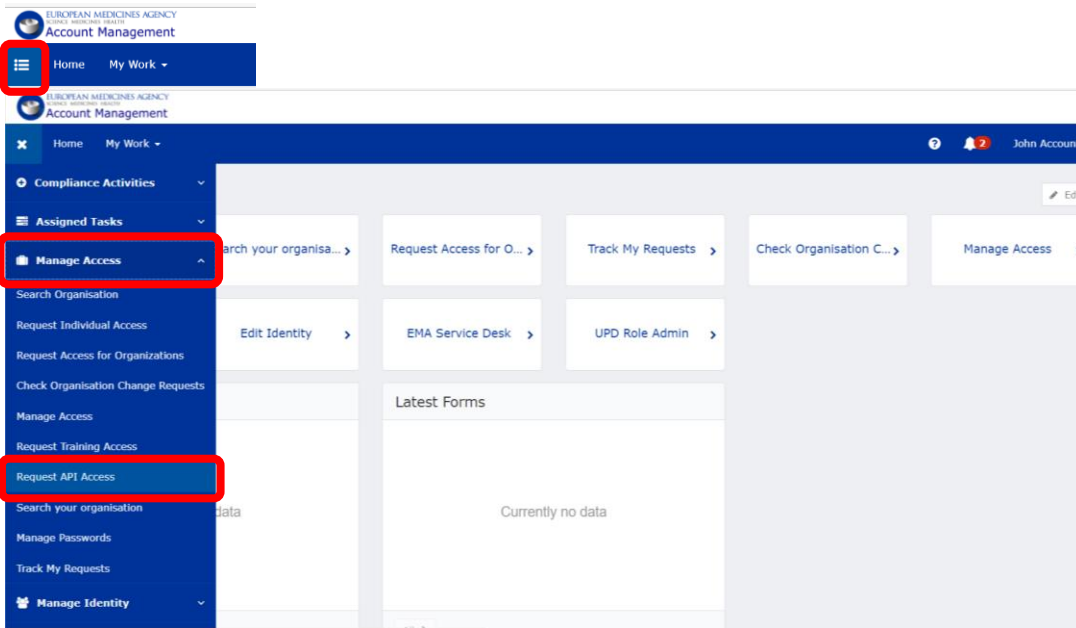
EUROPEAN MEDICINES AGENCY
SCIENCE MEDICINES HEALTH
Account Management

Home My Work

EUROPEAN MEDICINES AGENCY
SCIENCE MEDICINES HEALTH
Account Management

Home My Work

2 John Accoun

Compliance Activities
Assigned Tasks
Manage Access
Search Organisation
Request Individual Access
Request Access for Organizations
Check Organisation Change Requests
Manage Access
Request Training Access
Request API Access
Search your organisation
Manage Passwords
Track My Requests
Manage Identity

Ed

arch your organisa...
Request Access for O...
Track My Requests
Check Organisation C...
Manage Access
Edit Identity
EMA Service Desk
UPD Role Admin

Latest Forms

data

Currently no data